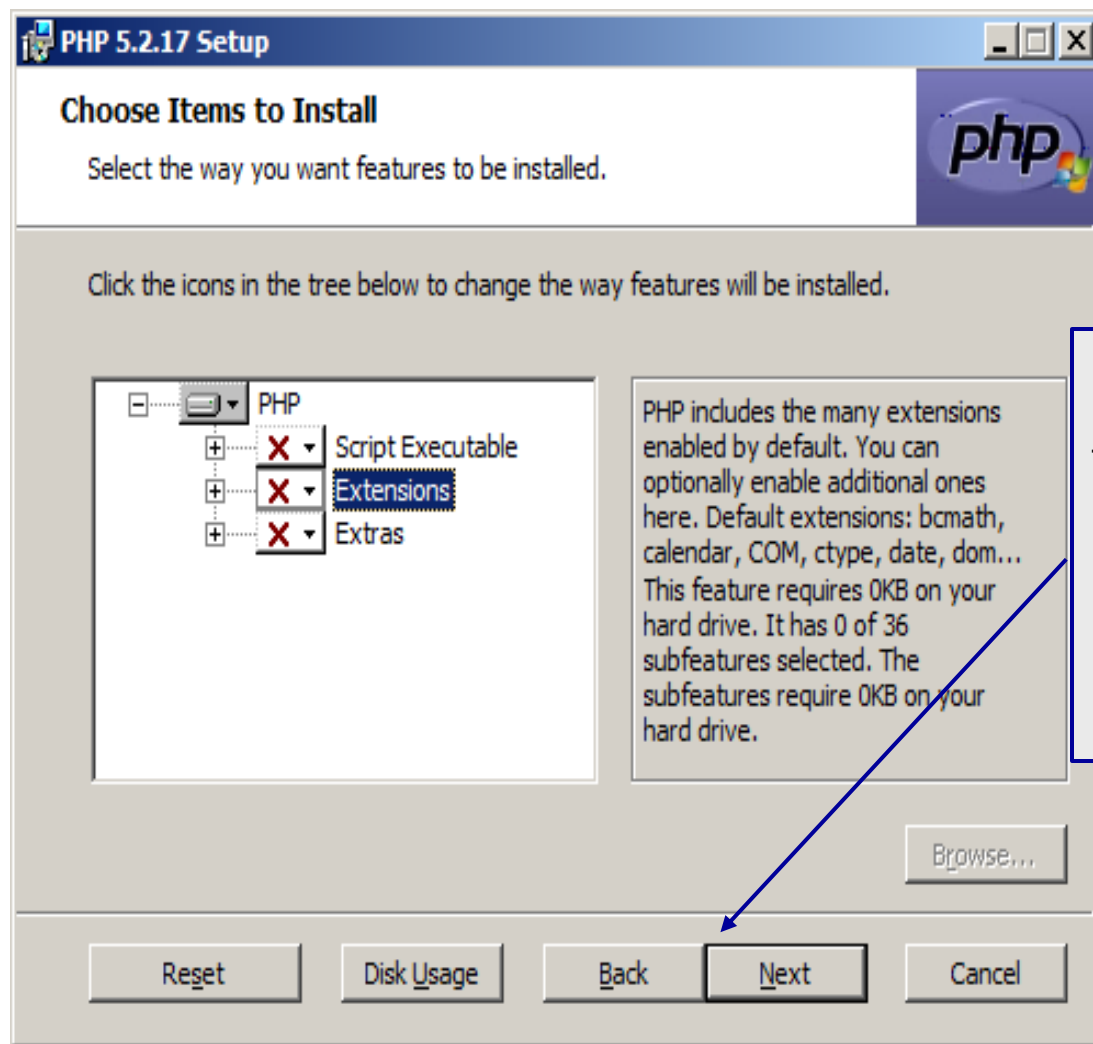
PHP 5.2.17 Setup

Choose Items to Install

Select the way you want features to be installed.

php

Click the icons in the tree below to change the way features will be installed.

PHP
Script Executable
Extensions
Extras

PHP includes the many extensions enabled by default. You can optionally enable additional ones here. Default extensions: bcmath, calendar, COM, ctype, date, dom... This feature requires 0KB on your hard drive. It has 0 of 36 subfeatures selected. The subfeatures require 0KB on your hard drive.

Browse...

Reset
Disk Usage
Back
Next
Cancel